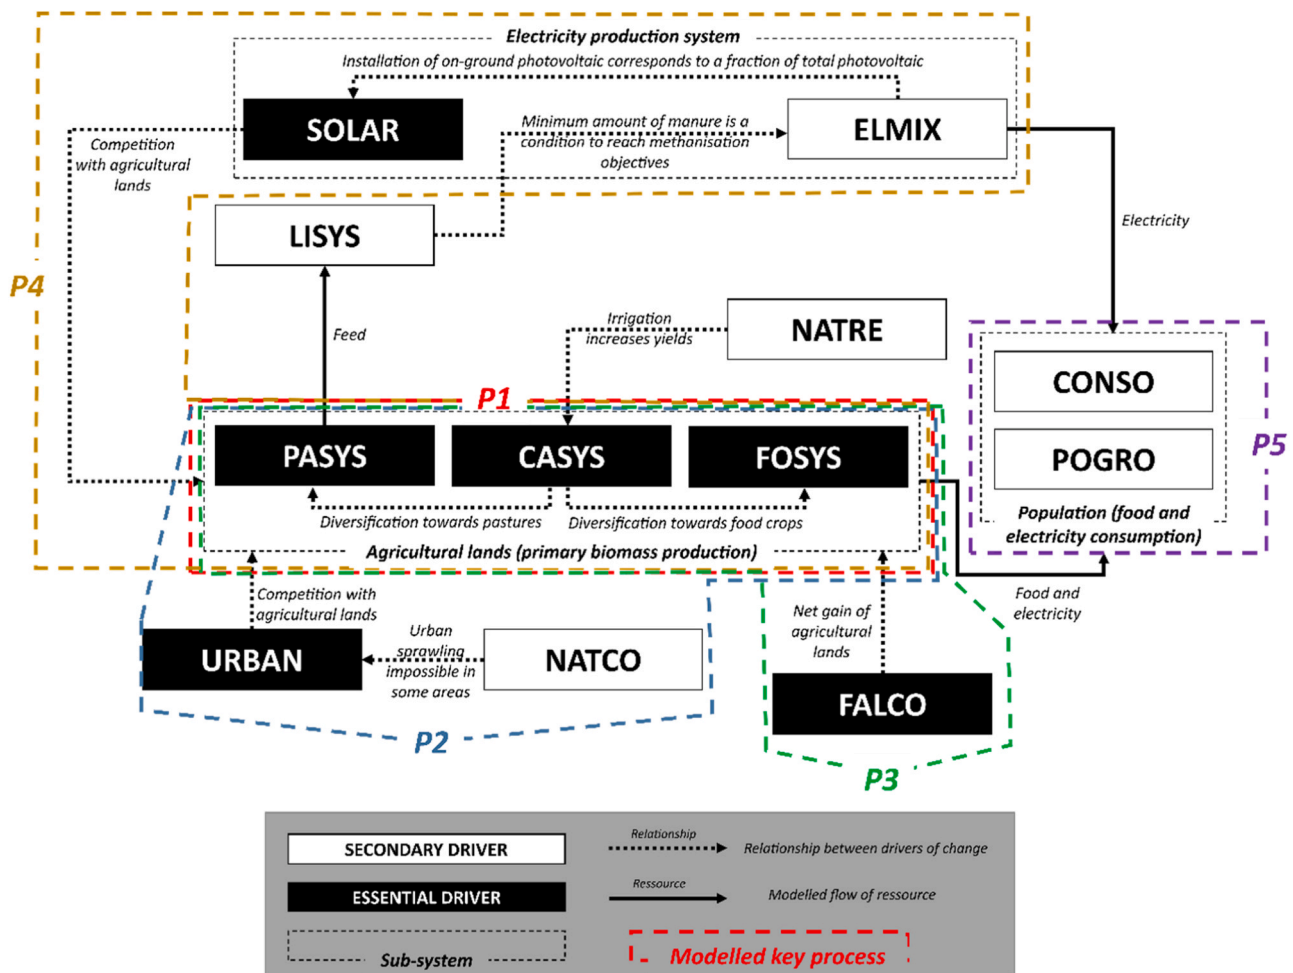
Electricity production system

Installation of on-ground photovoltaic corresponds to a fraction of total photovoltaic

SOLAR

Competition with agricultural lands

Minimum amount of manure is a condition to reach methanisation objectives

ELMIX

LISYS

P4

Electricity

Feed

Irrigation increases yields

NATRE

P1

CONSO

POGRO

P5

PASYS

CASYS

FOSYS

Diversification towards pastures

Diversification towards food crops

Population (food and electricity consumption)

Agricultural lands (primary biomass production)

Competition with agricultural lands

Urban sprawling impossible in some areas

URBAN

NATCO

Net gain of agricultural lands

Food and electricity

FALCO

P2

P3

SECONDARY DRIVER

Relationship

Relationship between drivers of change

ESSENTIAL DRIVER

Ressource

Modelled flow of ressource

Sub-system

Modelled key process